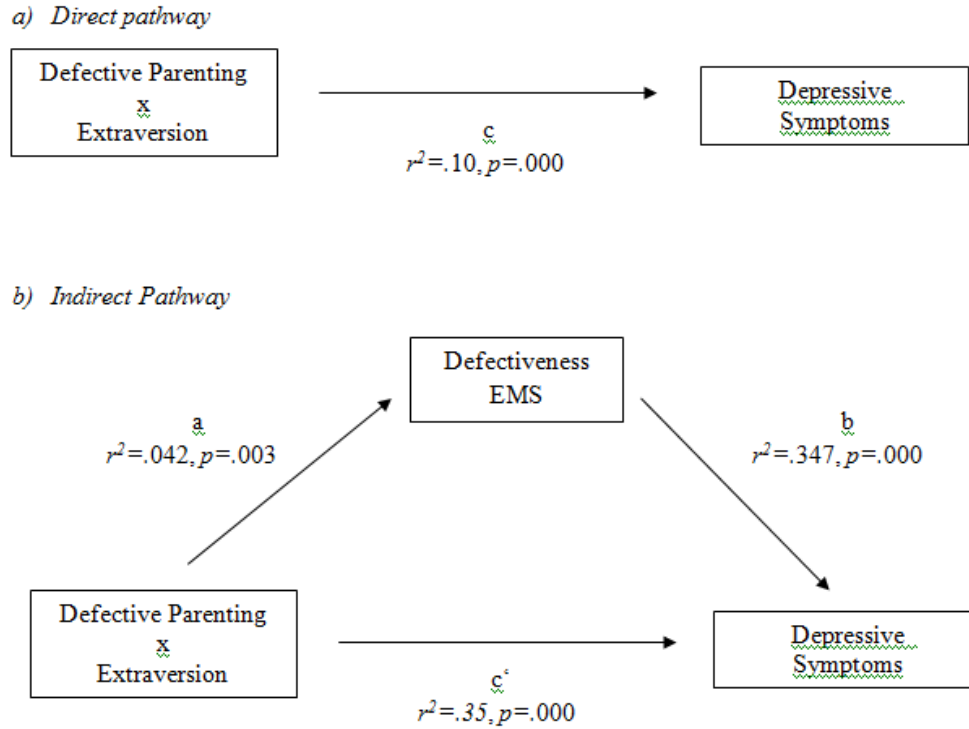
a) Direct pathway

Defective Parenting
x
Extraversion

Depressive Symptoms

c
$r^2$=.10, $p$=.000

b) Indirect Pathway

Defectiveness
EMS

a
$r^2$=.042, $p$=.003

b
$r^2$=.347, $p$=.000

Defective Parenting
x
Extraversion

Depressive Symptoms

c'
$r^2$=.35, $p$=.000